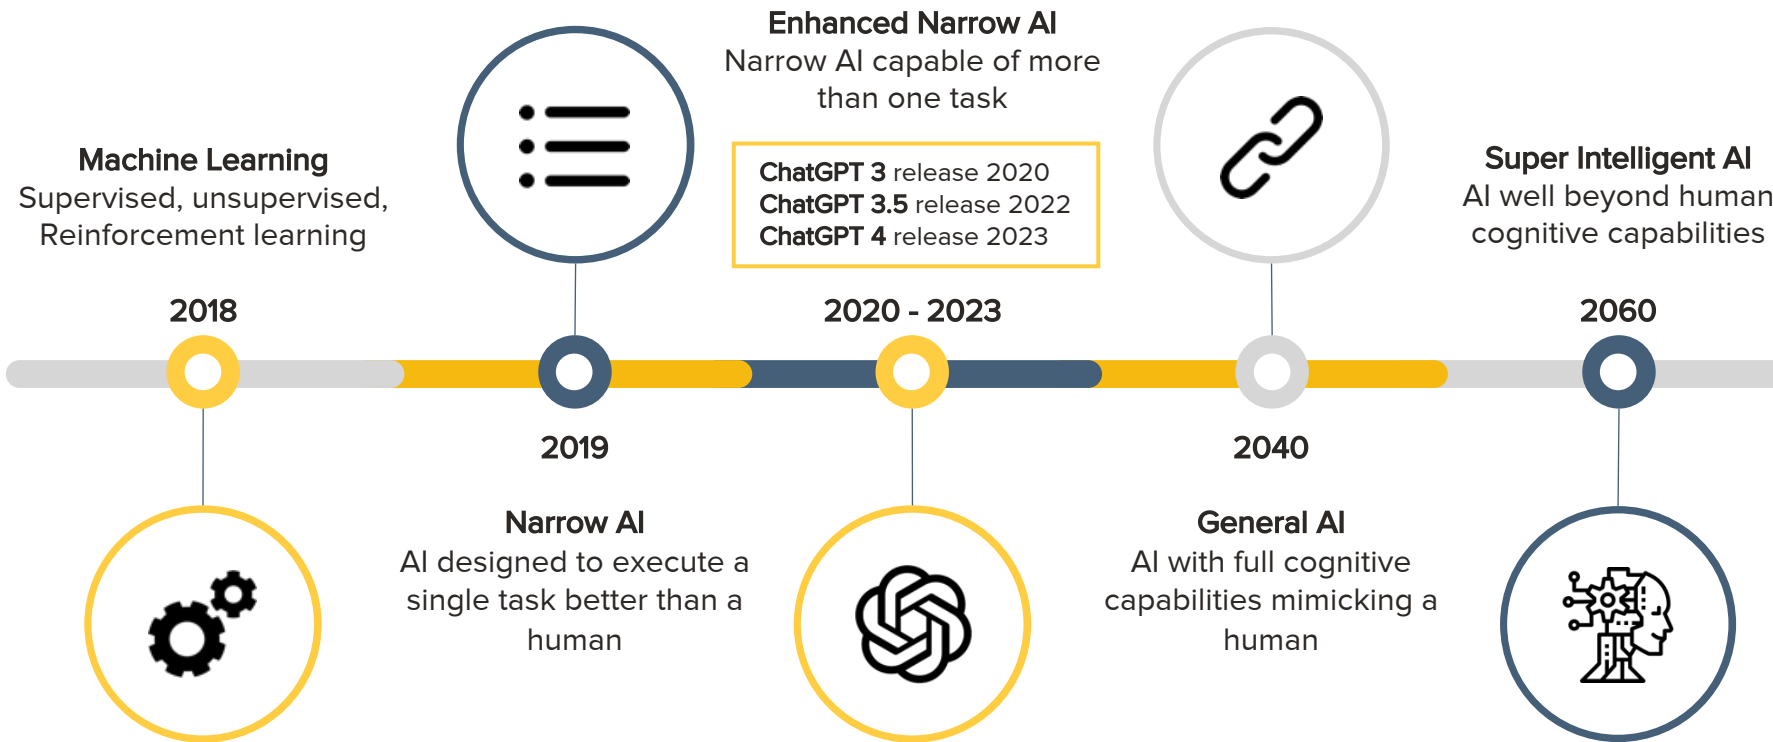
Enhanced Narrow AI
Narrow AI capable of more than one task

ChatGPT 3 release 2020
ChatGPT 3.5 release 2022
ChatGPT 4 release 2023

Machine Learning
Supervised, unsupervised, Reinforcement learning

Super Intelligent AI
AI well beyond human cognitive capabilities

2018

2020 - 2023

2060

2019

2040

Narrow AI
AI designed to execute a single task better than a human

General AI
AI with full cognitive capabilities mimicking a human